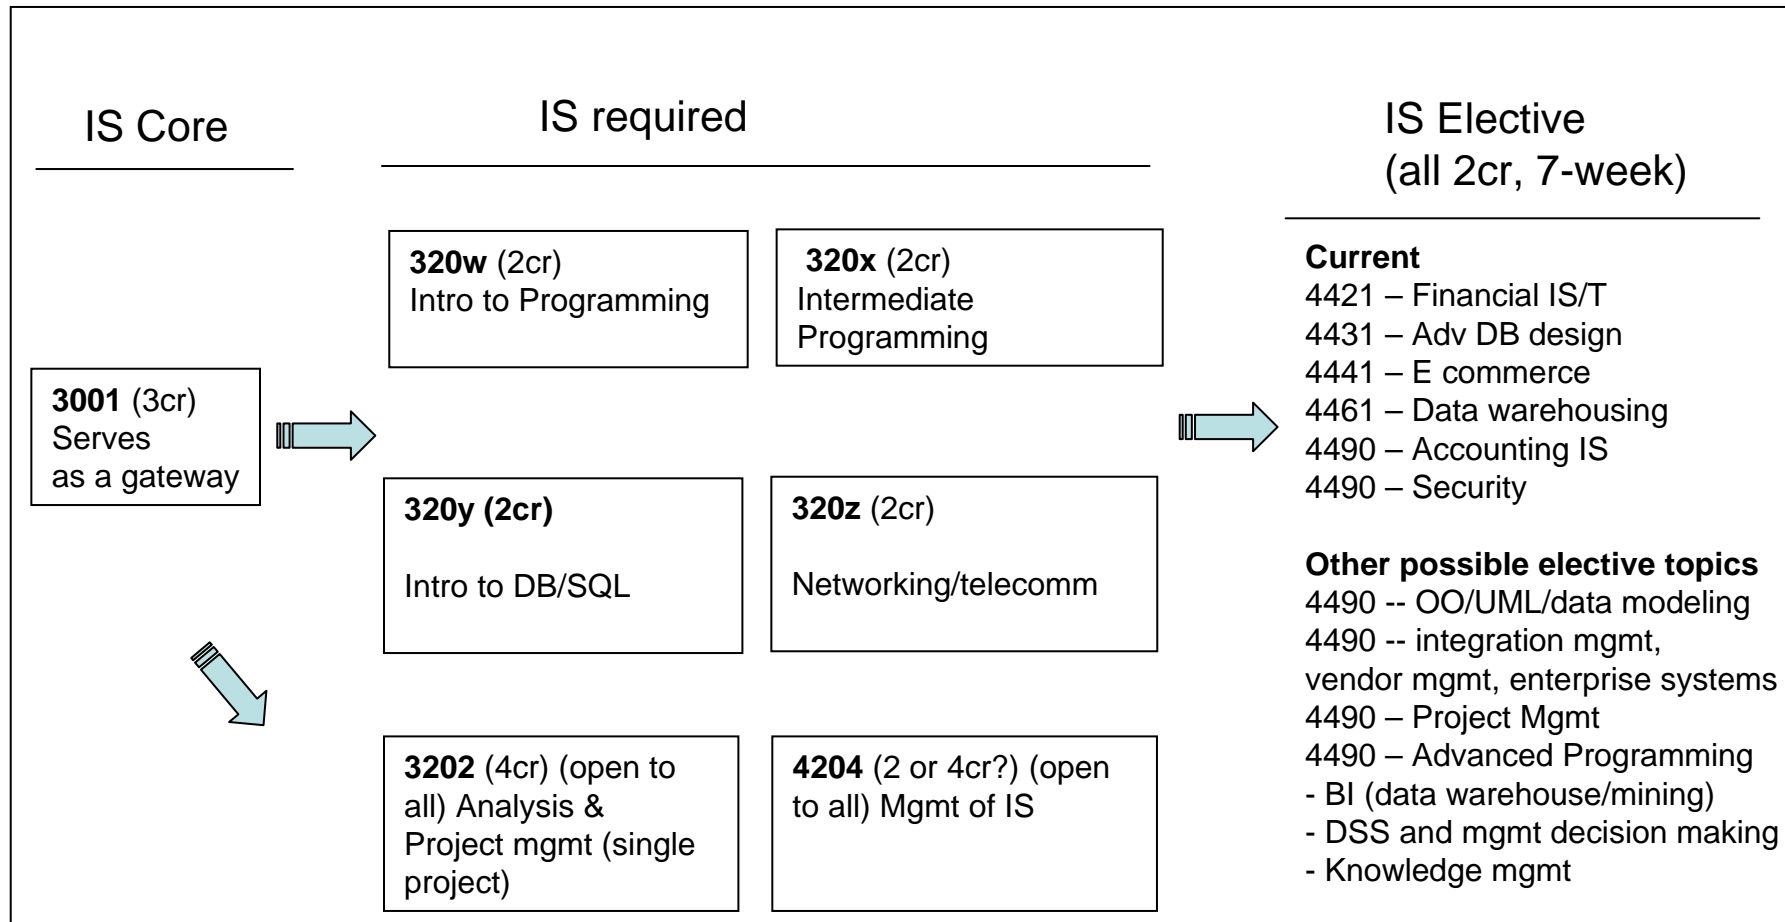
IS Core

IS required

IS Elective
(all 2cr, 7-week)

3001 (3cr)
Serves as a gateway

320w (2cr)
Intro to Programming

320x (2cr)
Intermediate Programming

320y (2cr)

Intro to DB/SQL

320z (2cr)

Networking/telecomm

3202 (4cr) (open to all) Analysis & Project mgmt (single project)

4204 (2 or 4cr?) (open to all) Mgmt of IS

Current
4421 – Financial IS/T
4431 – Adv DB design
4441 – E commerce
4461 – Data warehousing
4490 – Accounting IS
4490 – Security

Other possible elective topics
4490 -- OO/UML/data modeling
4490 -- integration mgmt, vendor mgmt, enterprise systems
4490 – Project Mgmt
4490 – Advanced Programming
- BI (data warehouse/mining)
- DSS and mgmt decision making
- Knowledge mgmt